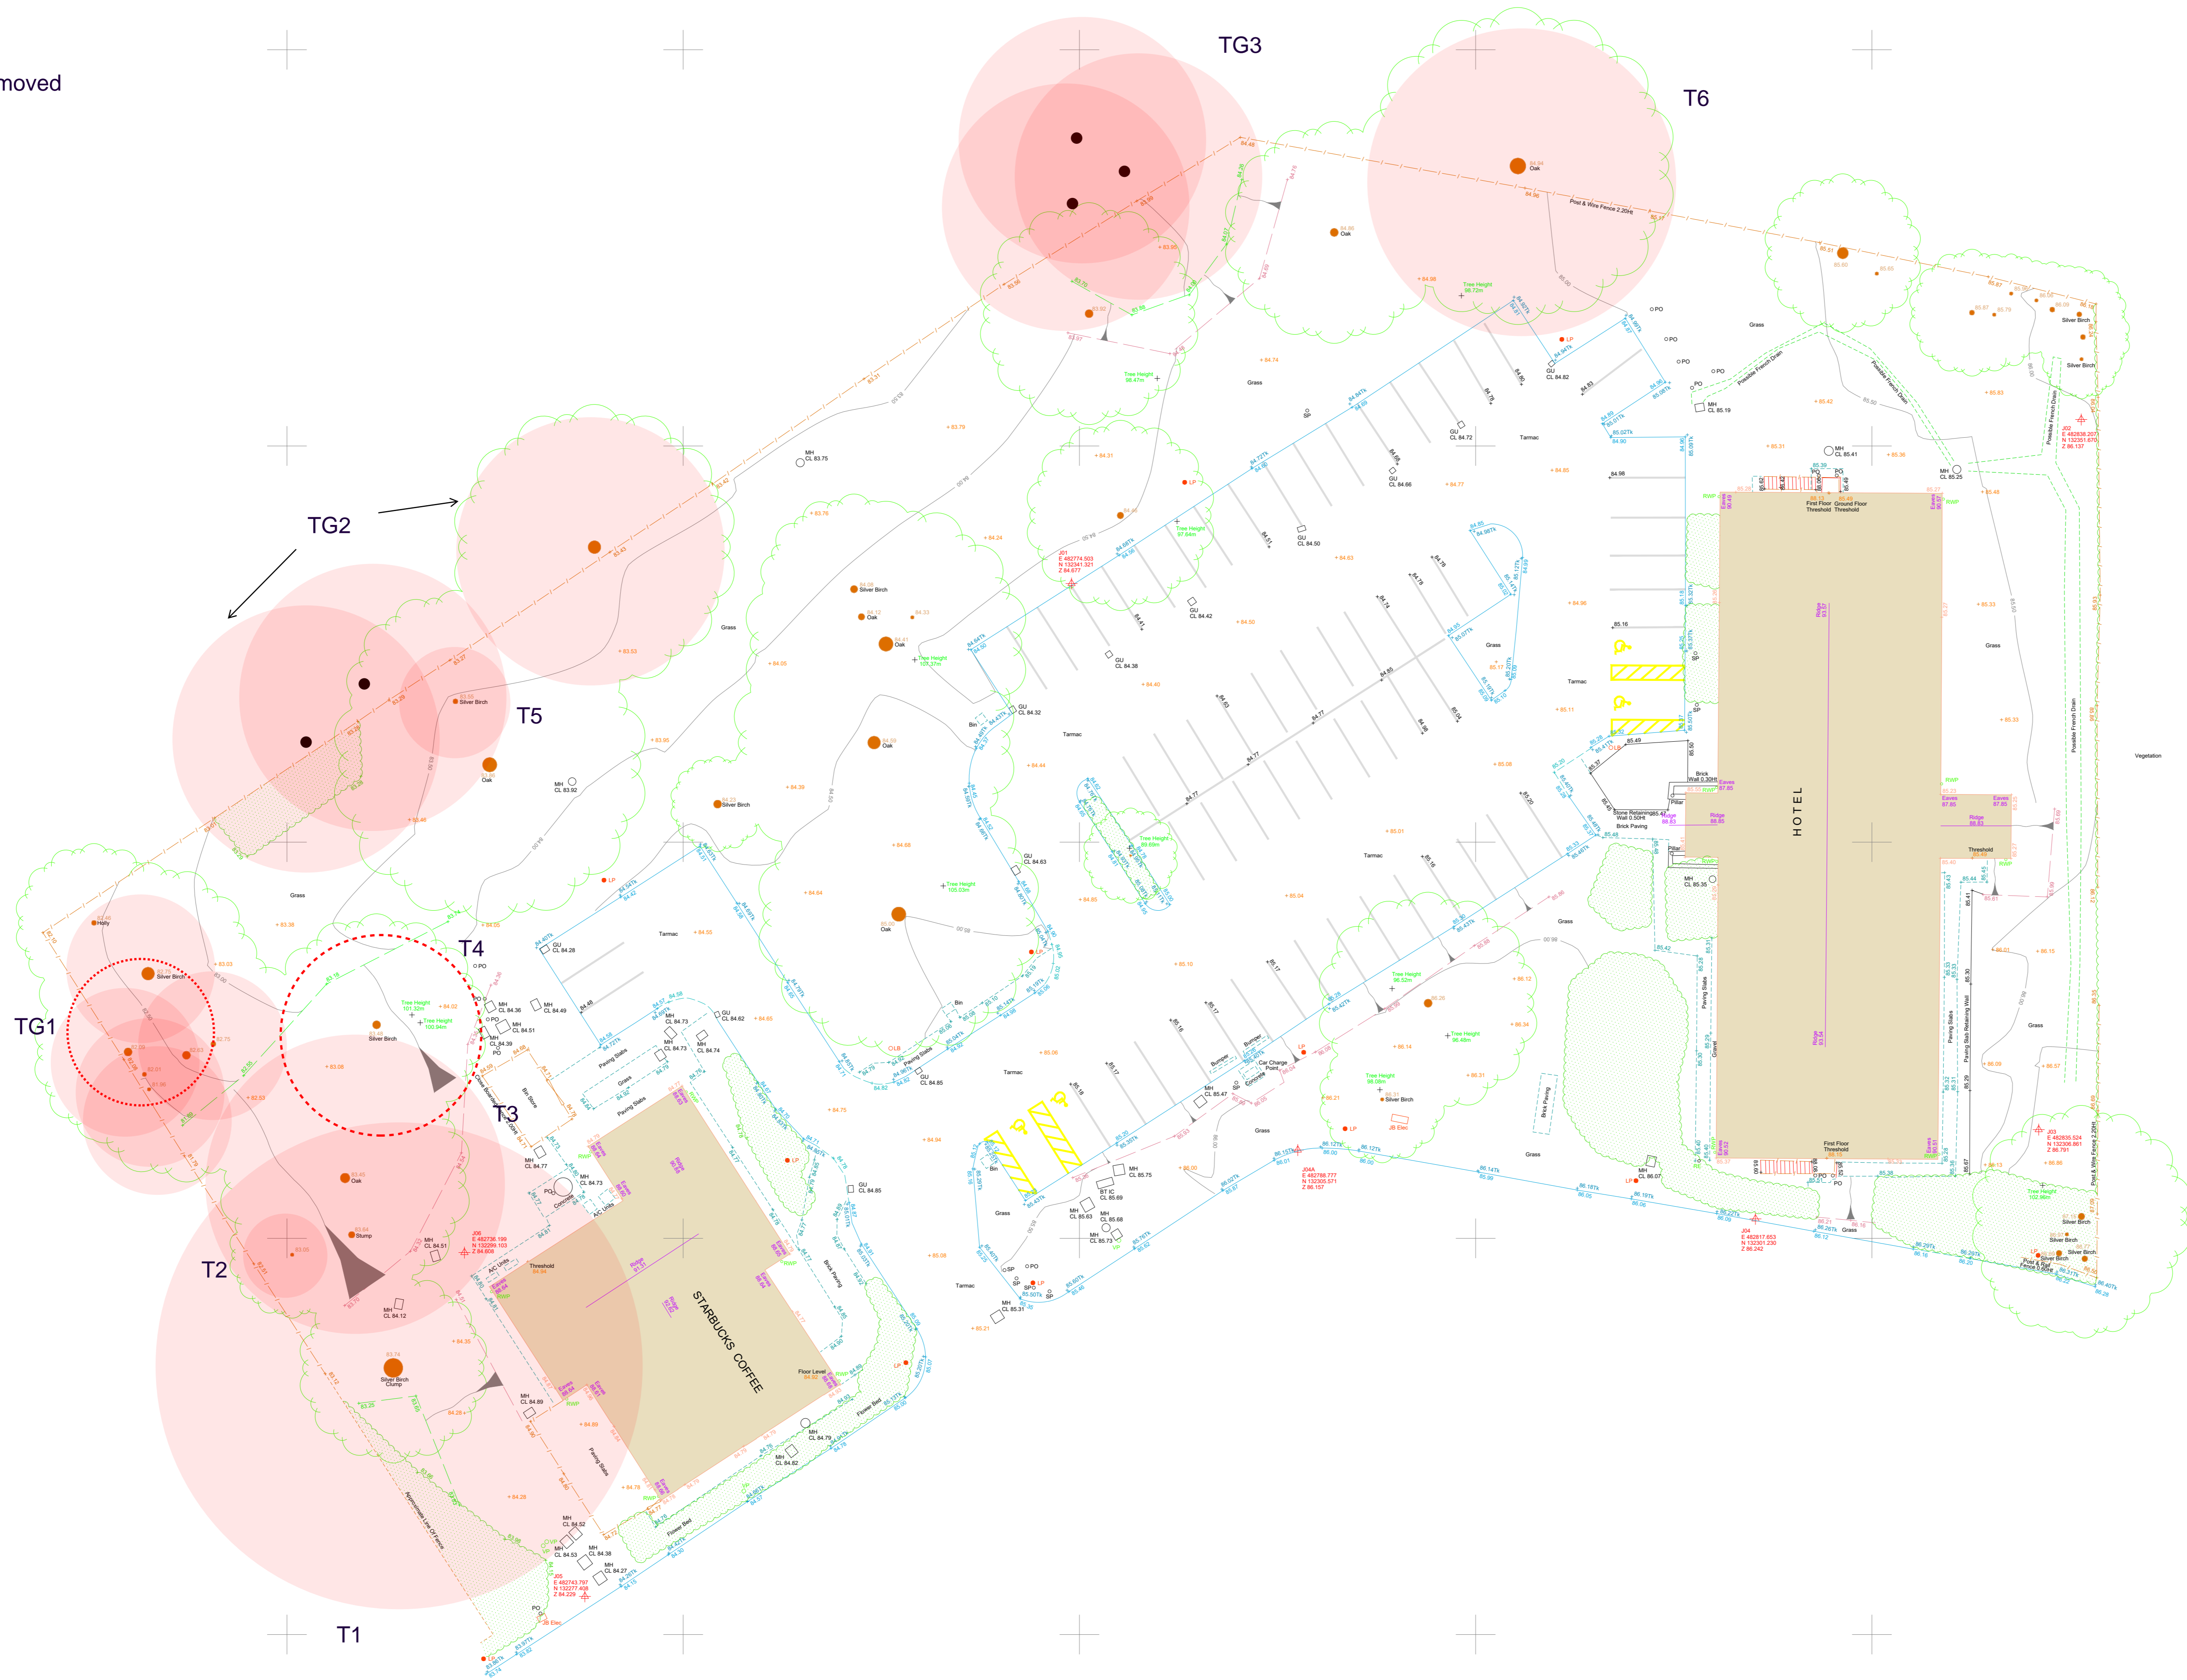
moved

TG3

T6

TG2

T5

TG1

T4

T3

T2

T1

HOTEL

STARBUCKS COFFEE

Oak

Silver Birch

Holly

Stump

Silver Birch Clump

Grass

Tarmac

Post & Wire Fence 2.20Ht

Possible French Drain

Vegetation

Tree Height 96.47m

Tree Height 98.72m

Tree Height 97.84m

Tree Height 105.37m

Tree Height 105.09m

Tree Height 101.32m

Tree Height 100.94m

Tree Height 93.69m

Tree Height 98.52m

Tree Height 98.48m

Tree Height 98.09m

Tree Height 102.46m

J01 E 482774.503 N 132341.321 Z 84.677

J02 E 482838.207 N 132351.670 Z 86.137

J03 E 482830.524 N 132306.861 Z 86.791

J04 E 482817.853 N 132301.230 Z 86.242

J04A E 482788.777 N 132305.571 Z 86.157

J05 E 482743.797 N 132277.408 Z 84.229

J06 E 482736.199 N 132299.103 Z 84.606

First Floor Threshold

Ground Floor Threshold

Threshold

Floor Level

Brick Paving

Paving Slabs

Flower Bed

Bin Store

Bin

Car Charge Point

Bumper

A/C Units

Approximate Line Of Fence

Stone Retaining Wall 0.50Ht

Brick Wall 0.30Ht

Pillar

Eaves

Ridge

RWP

JB Elec

Concrete

Post & Rail Fence 0.90Ht

Post & Wire Fence 2.20Ht

Paving Slab Retaining Wall

Gravel

MH CL 83.75

MH CL 83.92

MH CL 85.19

MH CL 85.41

MH CL 85.25

MH CL 85.35

MH CL 86.07

MH CL 85.47

MH CL 85.75

MH CL 85.63

MH CL 85.68

MH CL 85.73

MH CL 85.31

MH CL 84.36

MH CL 84.51

MH CL 84.39

MH CL 84.49

MH CL 84.73

MH CL 84.74

MH CL 84.77

MH CL 84.51

MH CL 84.12

MH CL 84.89

MH CL 84.79

MH CL 84.82

MH CL 84.52

MH CL 84.53

MH CL 84.38

MH CL 84.27

GU CL 84.82

GU CL 84.72

GU CL 84.66

GU CL 84.50

GU CL 84.42

GU CL 84.38

GU CL 84.32

GU CL 84.63

GU CL 84.28

GU CL 84.62

GU CL 84.85

BT IC CL 85.69

PO

LP

SP

CILB